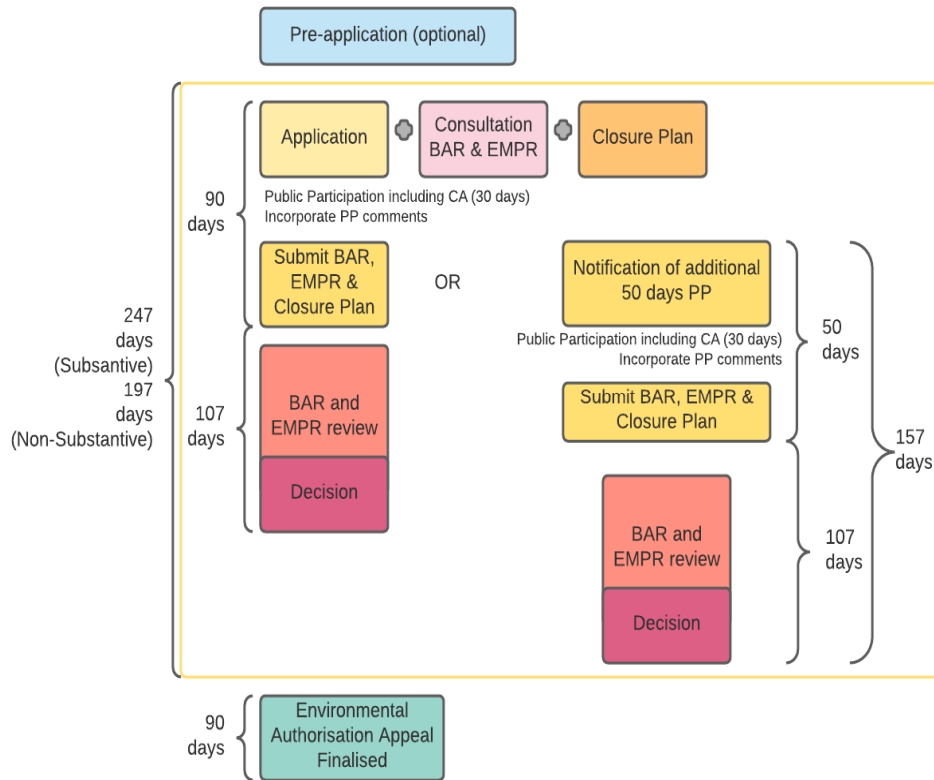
Pre-application (optional)

247 days (Subsantive) 197 days (Non-Substantive)

90 days

Application

Consultation BAR & EMPR

Closure Plan

Public Participation including CA (30 days)
Incorporate PP comments

Submit BAR, EMPR & Closure Plan

OR

Notification of additional 50 days PP

Public Participation including CA (30 days)
Incorporate PP comments

50 days

157 days

Submit BAR, EMPR & Closure Plan

107 days

BAR and EMPR review

Decision

BAR and EMPR review

107 days

Decision

90 days

Environmental Authorisation Appeal Finalised